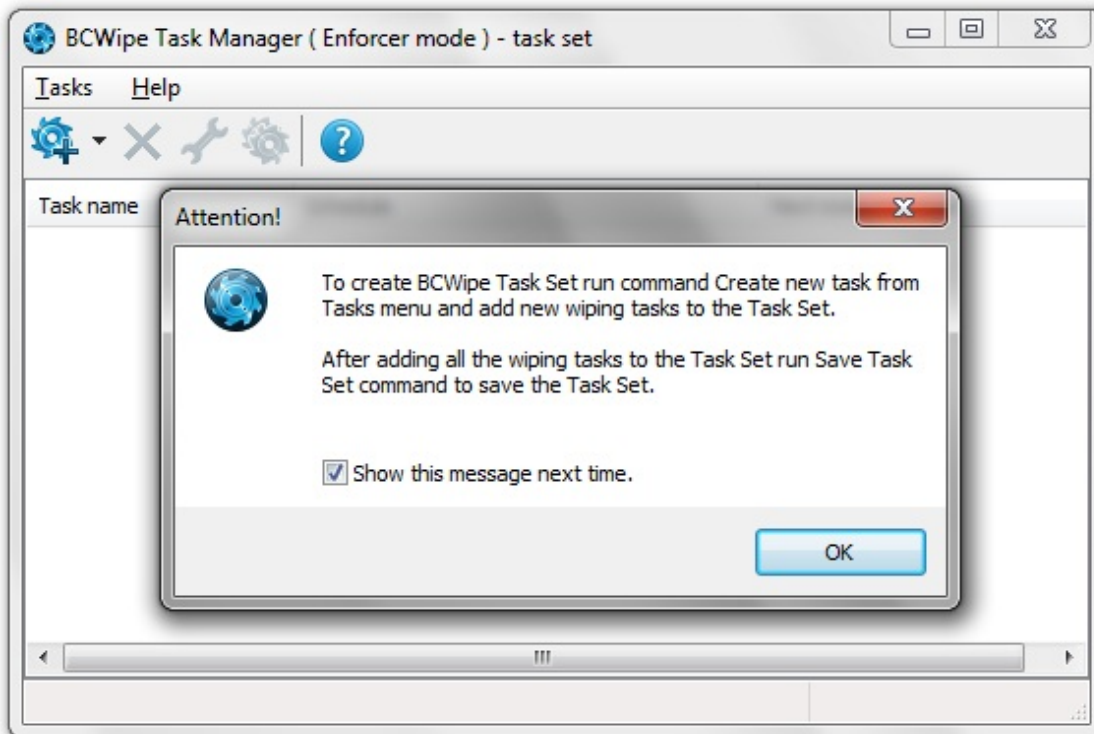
BCWipe Task Manager ( Enforcer mode ) - task set

Tasks Help

Task name

Attention!

To create BCWipe Task Set run command Create new task from Tasks menu and add new wiping tasks to the Task Set.

After adding all the wiping tasks to the Task Set run Save Task Set command to save the Task Set.

Show this message next time.

OK